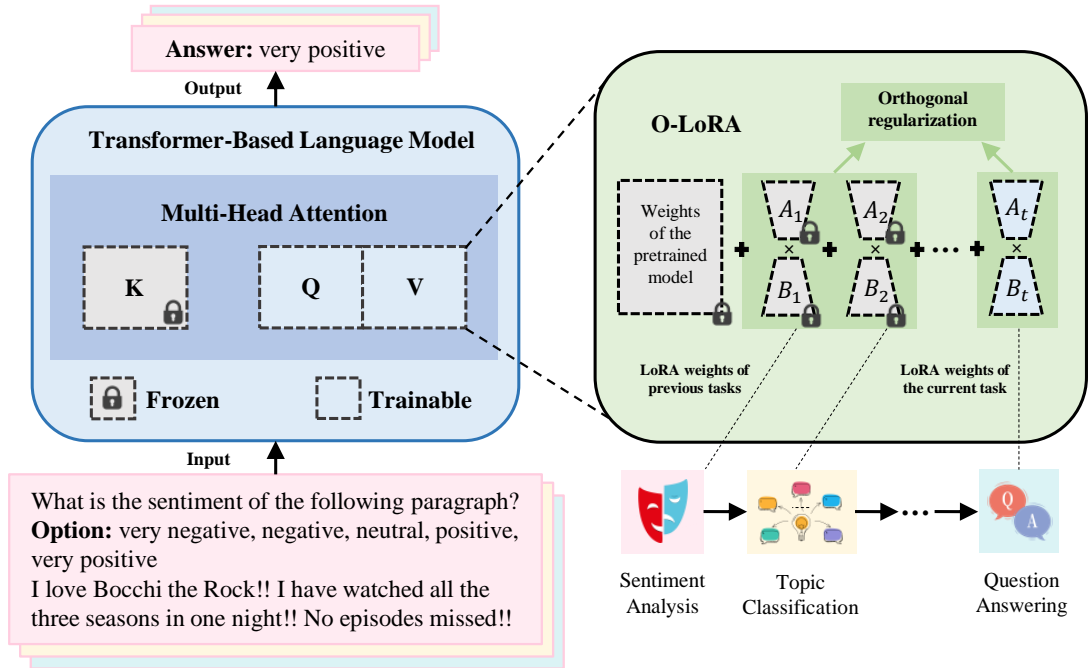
**Answer:** very positive

Output

Transformer-Based Language Model

Multi-Head Attention

K

Q

V

Frozen

Trainable

Input

What is the sentiment of the following paragraph?
**Option:** very negative, negative, neutral, positive, very positive
I love Bocchi the Rock!! I have watched all the three seasons in one night!! No episodes missed!!

O-LoRA

Orthogonal regularization

Weights of the pretrained model

$A_1$
×
$B_1$

$A_2$
×
$B_2$

$A_t$
×
$B_t$

LoRA weights of previous tasks

LoRA weights of the current task

Sentiment Analysis

Topic Classification

Q
A

Question Answering